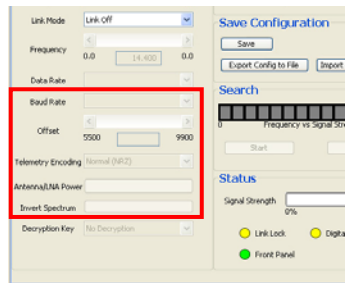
Link Mode
Link Off
Frequency
0.0
14.400
0.0
Data Rate
Baud Rate
Offset
5500
9900
Telemetry Encoding
Normal (NRZ)
Antenna/LNA Power
Invert Spectrum
Decryption Key
No Decryption

Save Configuration
Save
Export Config to File
Import
Search
0
Frequency vs Signal Stre
Start
Status
Signal Strength
0%
Link Lock
Digita
Front Panel